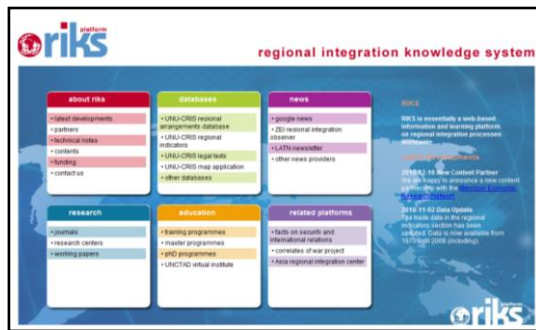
riks platform

regional integration knowledge system

about riks
• latest developments
• partners
• technical notes
• contents
• funding
• contact us

databases
• UNU-CRIS regional arrangements database
• UNU-CRIS regional indicators
• UNU-CRIS legal texts
• UNU-CRIS map application
• other databases

news
• google news
• ZEI regional integration observer
• LATN newsletter
• other news providers

research
• journals
• research centers
• working papers

education
• training programmes
• master programmes
• phD programmes
• UNCTAD virtual institute

related platforms
• facts on security and international relations
• correlates of war project
• Asia regional integration center

RIKS
RIKS is essentially a web-based information and learning platform on regional integration processes worldwide.

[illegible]

2010-12-16 New Content Partner
We are happy to announce a new content partnership with the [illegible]

2010-11-02 Data Update
The trade data in the regional indicators section has been updated. Data is now available from 1970 until 2009 (including).

riks platform